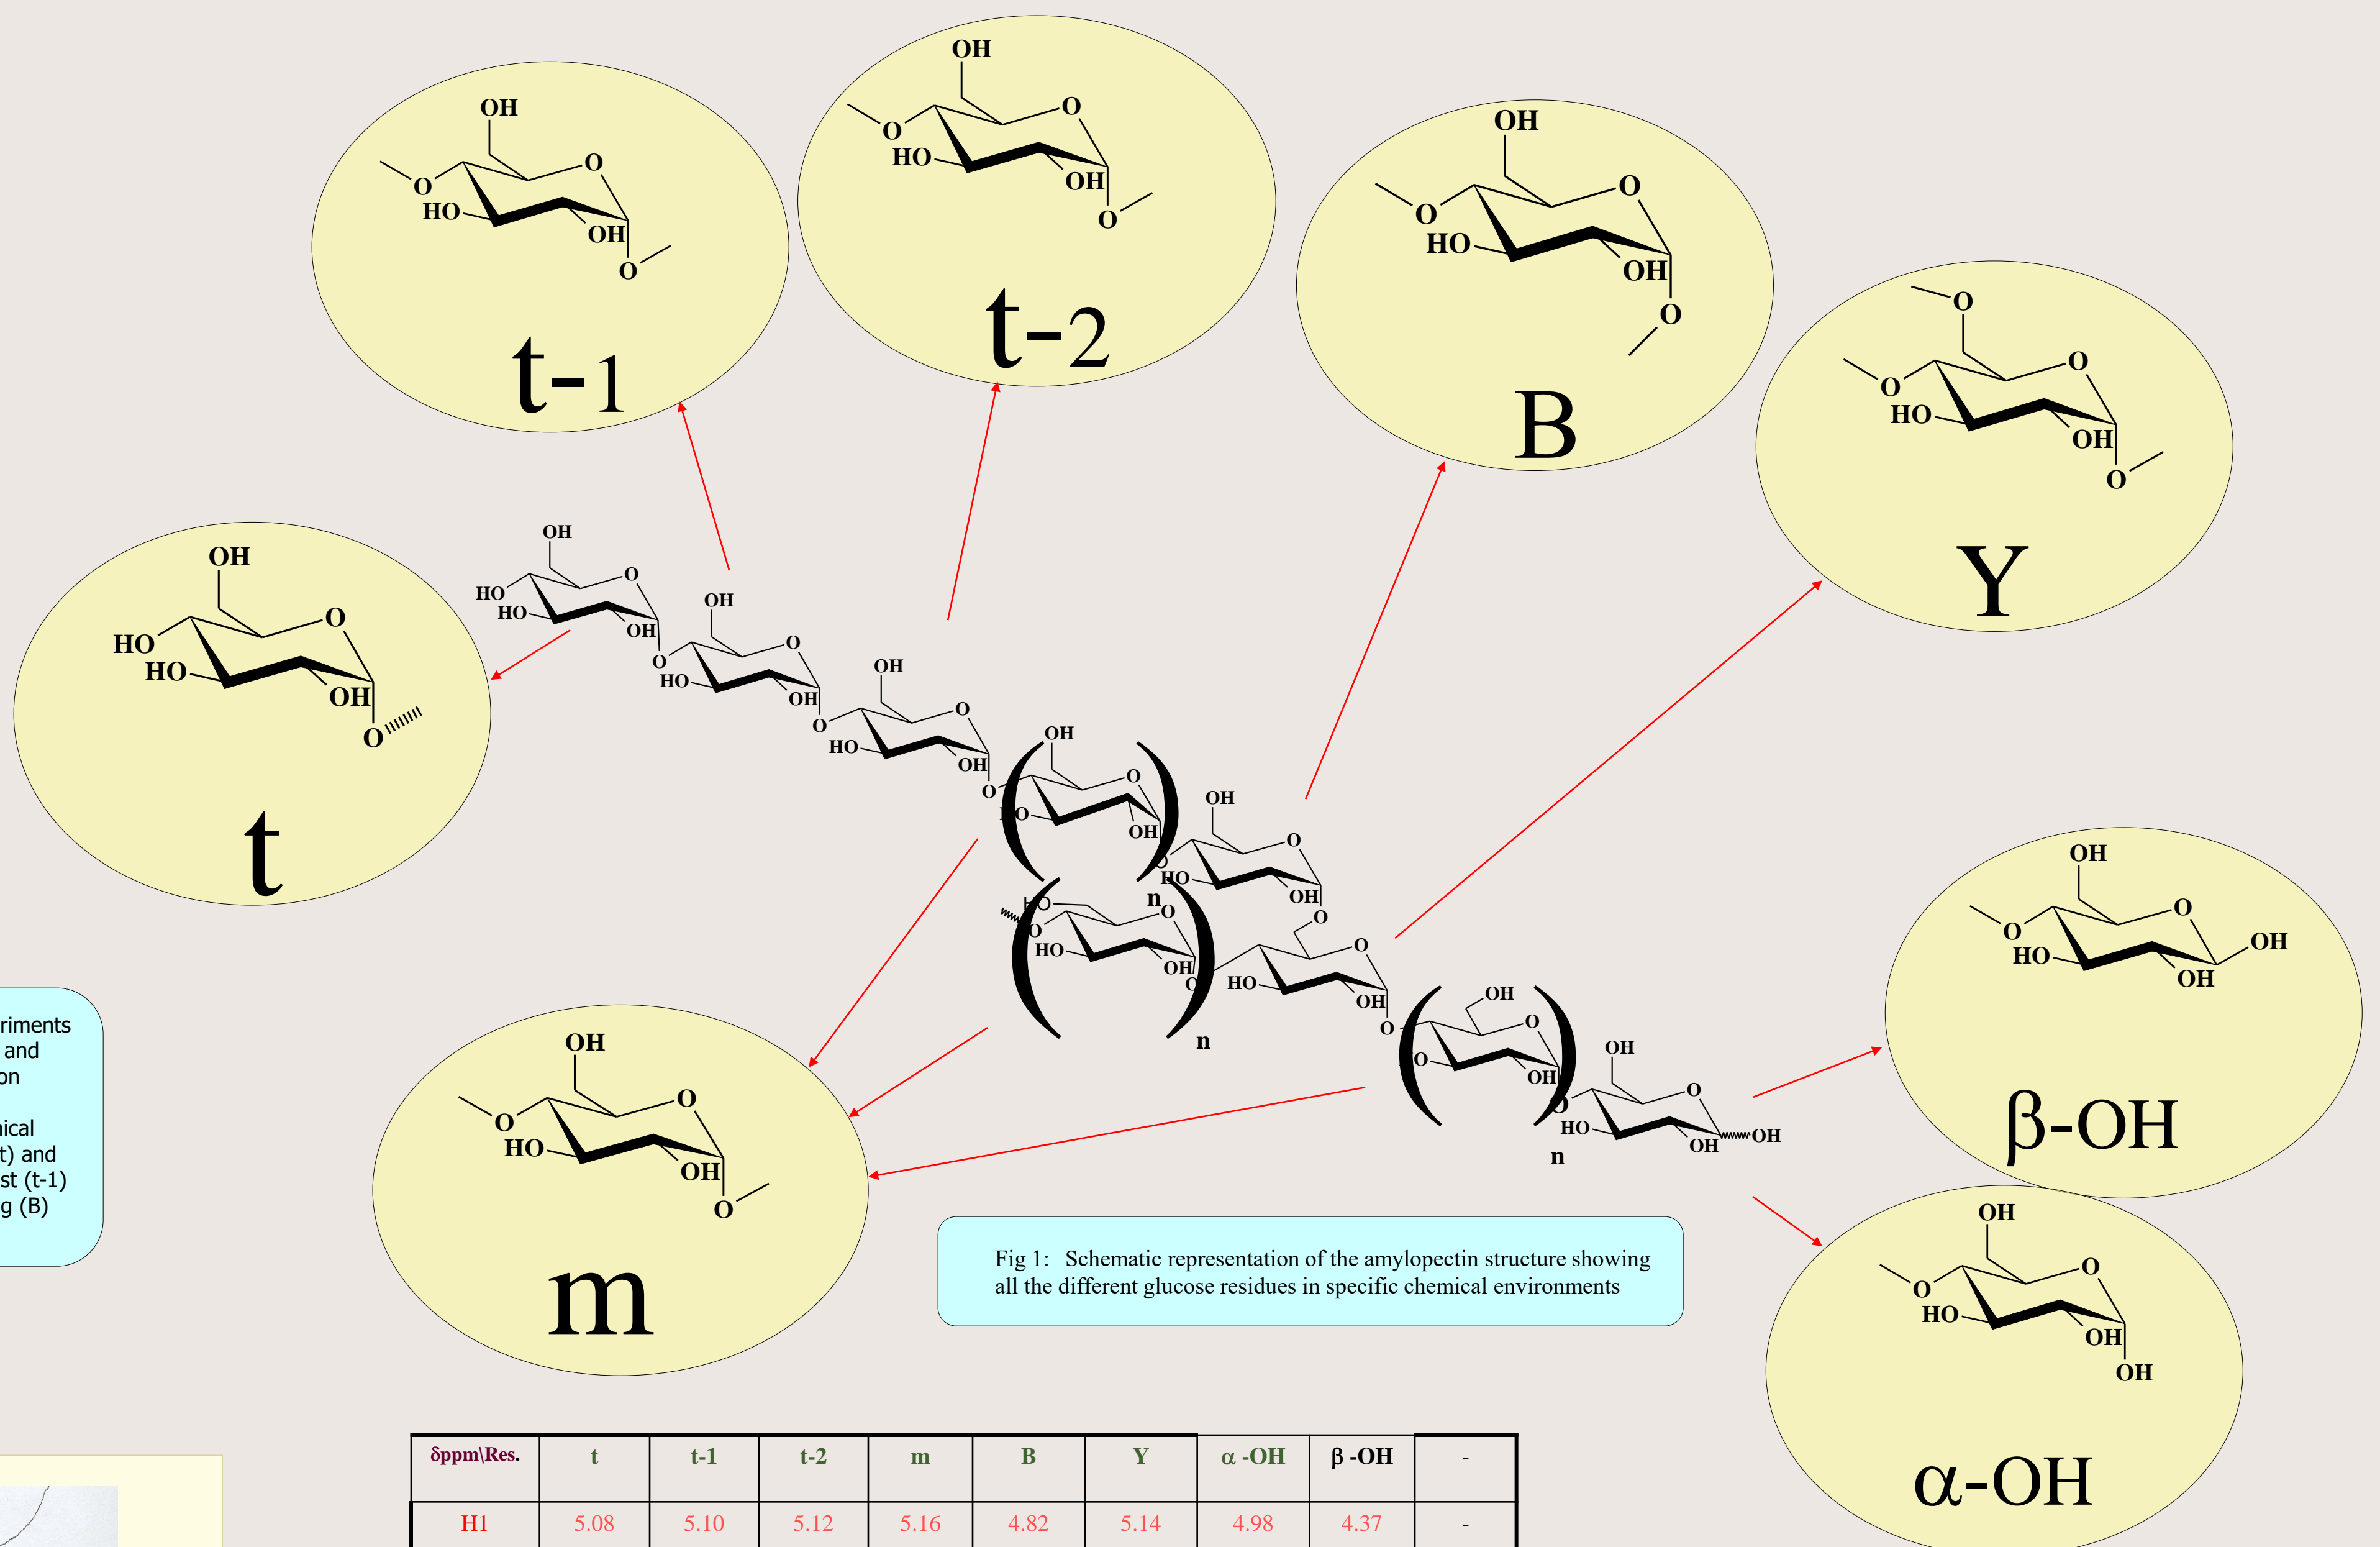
OH
O
O
HO
OH
O
t-1

OH
O
O
HO
OH
O
t-2

OH
O
O
HO
OH
O
B

O
O
O
HO
OH
O
Y

OH
O
HO
HO
OH
O
t

OH
O
HO
HO
OH
O
OH
O
HO
OH
O
OH
O
HO
OH
O
OH
O
O
OH
n
OH
O
HO
OH
O
HO
O
O
HO
OH
O
n
O
O
HO
OH
O
OH
O
O
OH
n
OH
O
HO
OH
OH

OH
O
O
HO
OH
OH
β-OH

riments
and
on

ical
t) and
st (t-1)
g (B)

OH
O
O
HO
OH
O
m

Fig 1: Schematic representation of the amylopectin structure showing all the different glucose residues in specific chemical environments

OH
O
O
HO
OH
OH
α-OH

| δppm\Res. | t | t-1 | t-2 | m | B | Y | α -OH | β -OH | - |
|---|---|---|---|---|---|---|---|---|---|
| H1 | 5.08 | 5.10 | 5.12 | 5.16 | 4.82 | 5.14 | 4.98 | 4.37 | - |